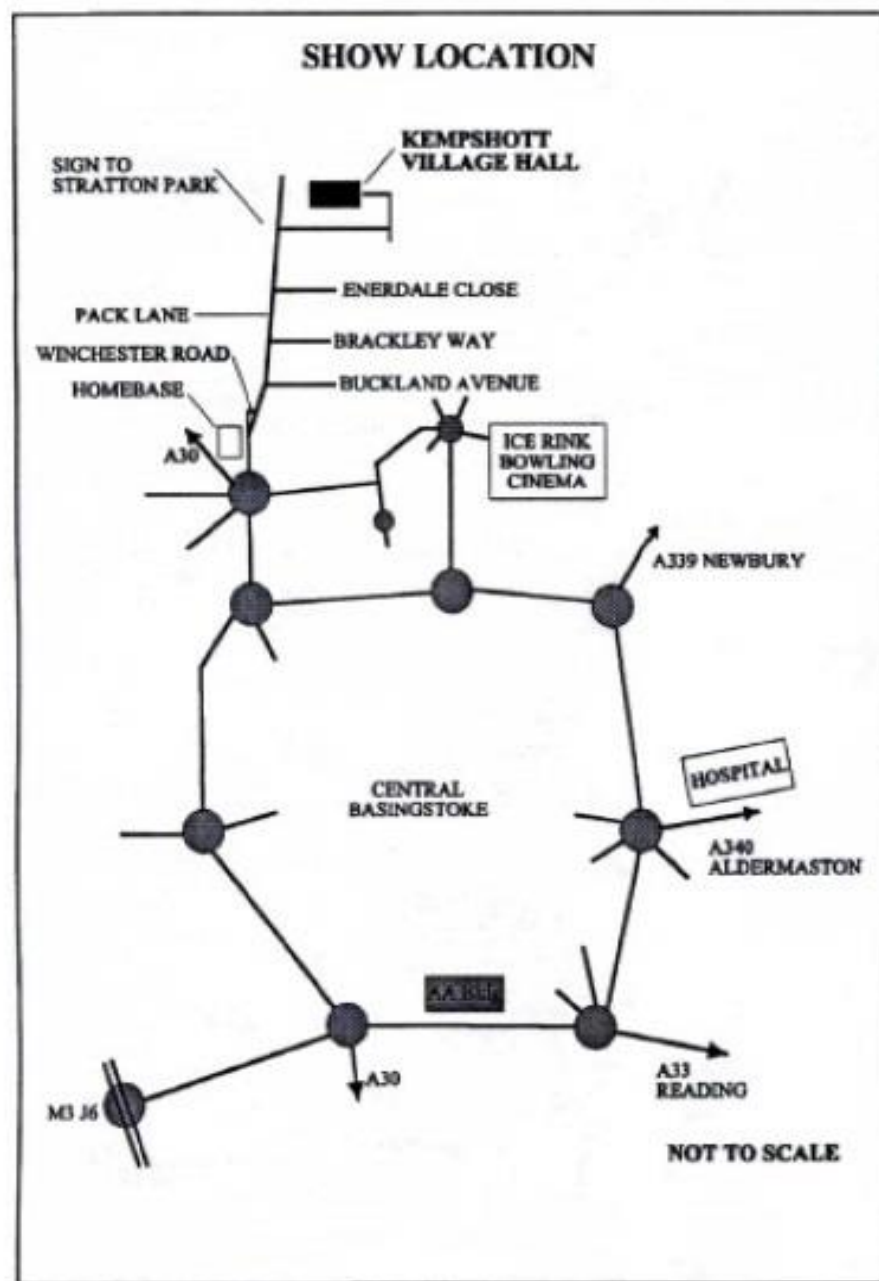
SHOW LOCATION

SIGN TO STRATTON PARK

KEMPSHOTT VILLAGE HALL

ENERDALE CLOSE

PACK LANE

BRACKLEY WAY

WINCHESTER ROAD

BUCKLAND AVENUE

HOMEBASE

A30

ICE RINK BOWLING CINEMA

A339 NEWBURY

HOSPITAL

CENTRAL BASINGSTOKE

A340 ALDERMASTON

AA BEE

M3 J6

A30

A33 READING

NOT TO SCALE